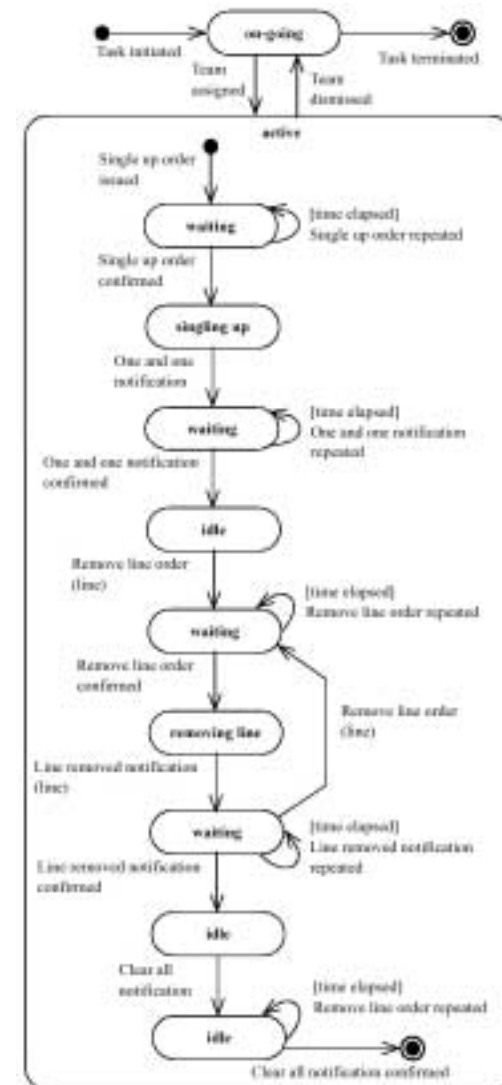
Task initiated
on-going
Task terminated
Team assigned
Team dismissed
active
Single up order issued
waiting
[time elapsed] Single up order repeated
Single up order confirmed
singling up
One and one notification
waiting
[time elapsed] One and one notification repeated
One and one notification confirmed
idle
Remove line order (line)
waiting
[time elapsed] Remove line order repeated
Remove line order confirmed
removing line
Remove line order (line)
Line removed notification (line)
waiting
[time elapsed] Line removed notification repeated
Line removed notification confirmed
idle
Clear all notification
idle
[time elapsed] Remove line order repeated
Clear all notification confirmed